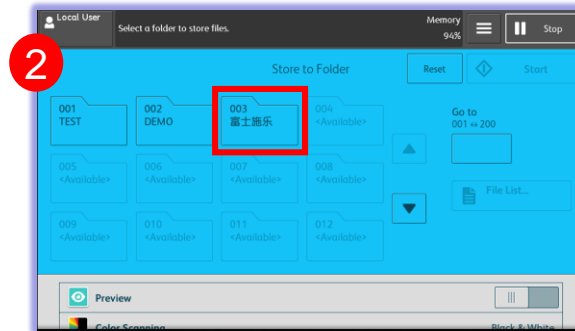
Local User

Select a folder to store files.

Memory
94%

Stop

2

Store to Folder

Reset

Start

001
TEST

002
DEMO

003
富士施乐

004
<Available>

005
<Available>

006
<Available>

007
<Available>

008
<Available>

009
<Available>

010
<Available>

011
<Available>

012
<Available>

Go to
001 ⇔ 200

File List...

Preview

Color Scanning

Black & White